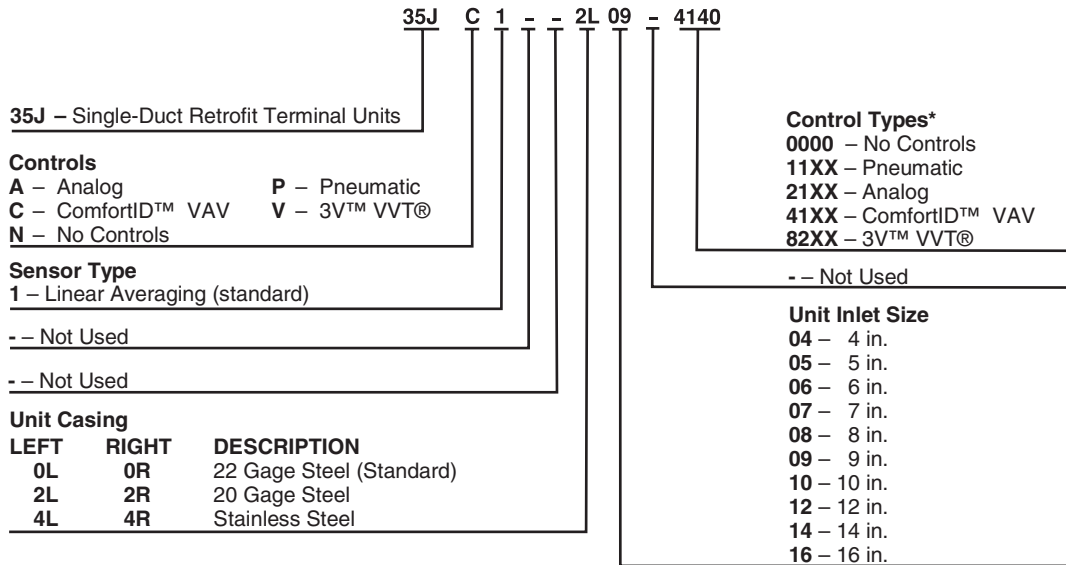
35J C 1 - - 2L 09 - 4140

35J – Single-Duct Retrofit Terminal Units

Controls
A – Analog
C – ComfortID™ VAV
N – No Controls
P – Pneumatic
V – 3V™ VVT®

Sensor Type
1 – Linear Averaging (standard)

- – Not Used

- – Not Used

Unit Casing

| LEFT | RIGHT | DESCRIPTION |
|---|---|---|
| 0L | 0R | 22 Gage Steel (Standard) |
| 2L | 2R | 20 Gage Steel |
| 4L | 4R | Stainless Steel |

Control Types*
0000 – No Controls
11XX – Pneumatic
21XX – Analog
41XX – ComfortID™ VAV
82XX – 3V™ VVT®

- – Not Used

Unit Inlet Size
04 – 4 in.
05 – 5 in.
06 – 6 in.
07 – 7 in.
08 – 8 in.
09 – 9 in.
10 – 10 in.
12 – 12 in.
14 – 14 in.
16 – 16 in.